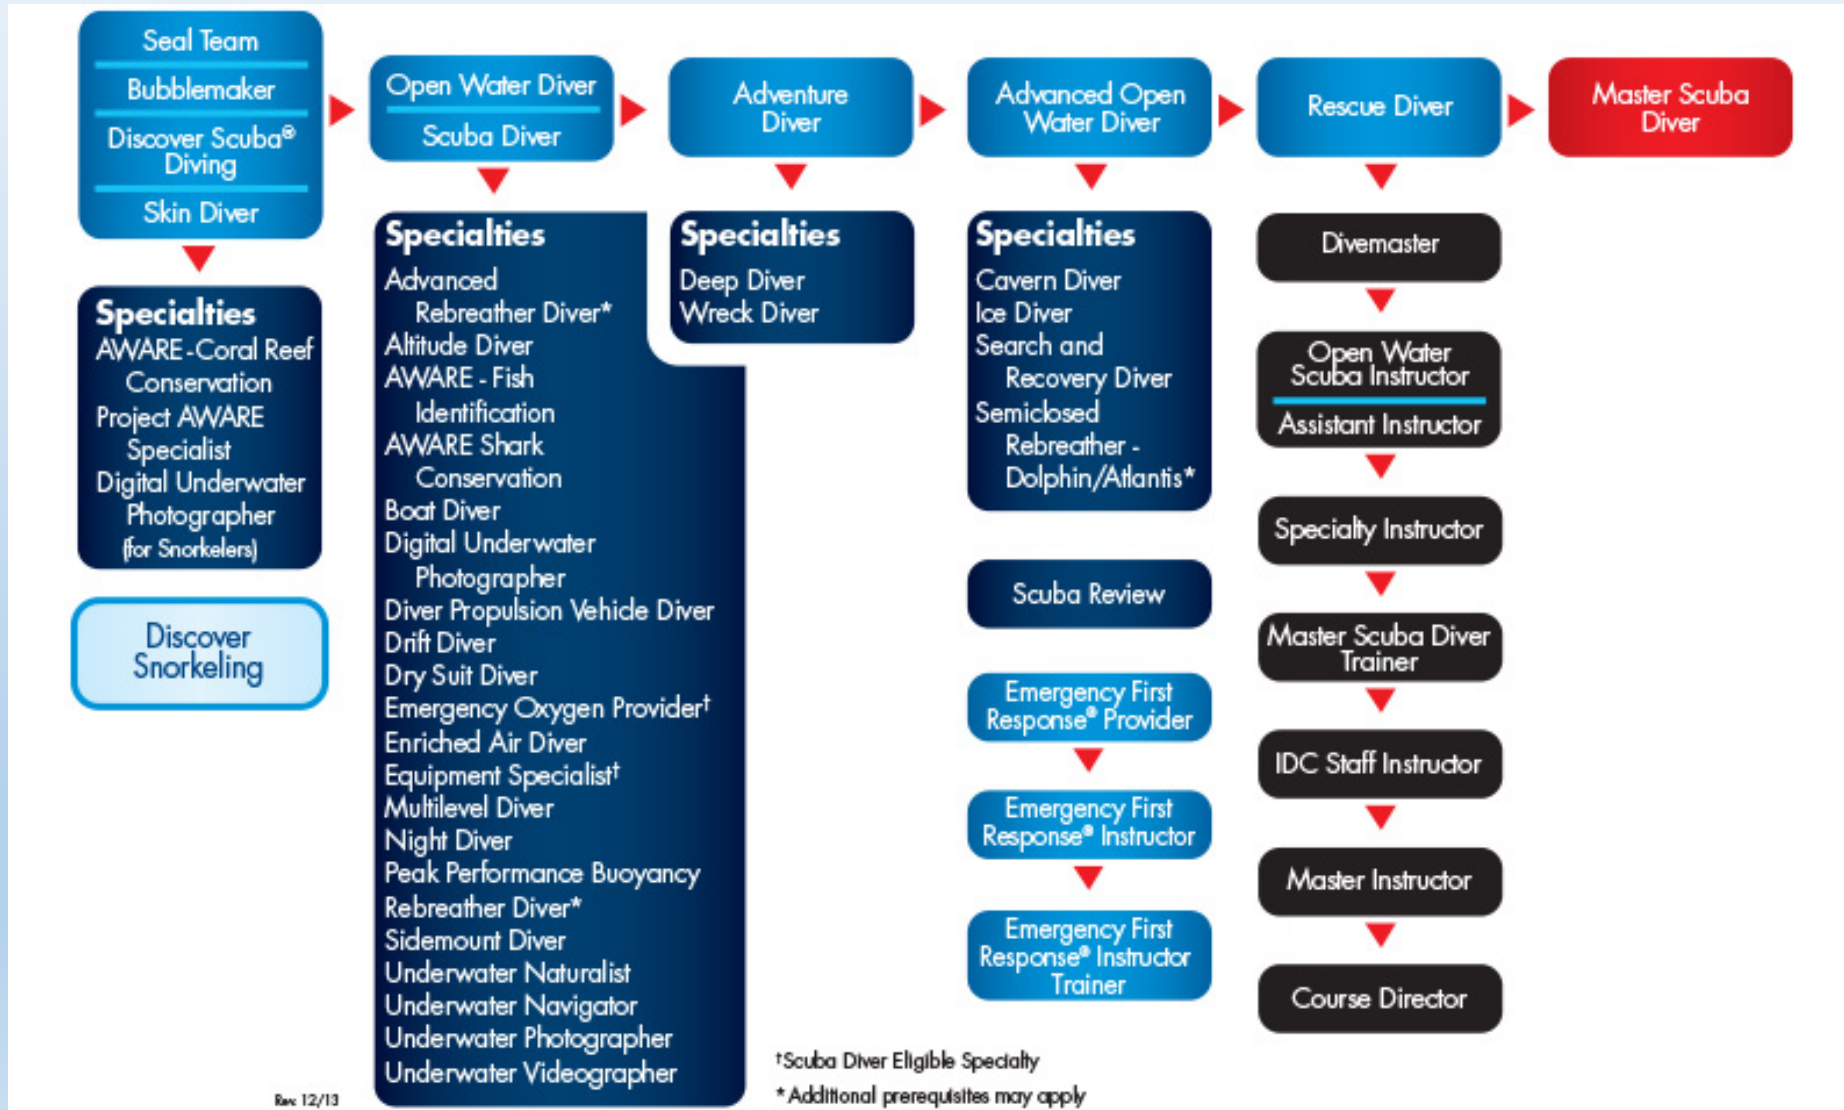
Seal Team
Bubblemaker
Discover Scuba® Diving
Skin Diver

Specialties
AWARE-Coral Reef Conservation
Project AWARE Specialist
Digital Underwater Photographer (for Snorkelers)

Discover Snorkeling

Open Water Diver
Scuba Diver

Specialties
Advanced Rebreather Diver*
Altitude Diver
AWARE - Fish Identification
AWARE Shark Conservation
Boat Diver
Digital Underwater Photographer
Diver Propulsion Vehicle Diver
Drift Diver
Dry Suit Diver
Emergency Oxygen Provider†
Enriched Air Diver
Equipment Specialist†
Multilevel Diver
Night Diver
Peak Performance Buoyancy
Rebreather Diver*
Sidemount Diver
Underwater Naturalist
Underwater Navigator
Underwater Photographer
Underwater Videographer

Adventure Diver

Specialties
Deep Diver
Wreck Diver

Advanced Open Water Diver

Specialties
Cavern Diver
Ice Diver
Search and Recovery Diver
Semiclosed Rebreather - Dolphin/Atlantis*

Scuba Review

Emergency First Response® Provider
Emergency First Response® Instructor
Emergency First Response® Instructor Trainer

Rescue Diver
Divemaster
Open Water Scuba Instructor
Assistant Instructor
Specialty Instructor
Master Scuba Diver Trainer
IDC Staff Instructor
Master Instructor
Course Director

Master Scuba Diver

†Scuba Diver Eligible Specialty
*Additional prerequisites may apply

Rev. 12/13